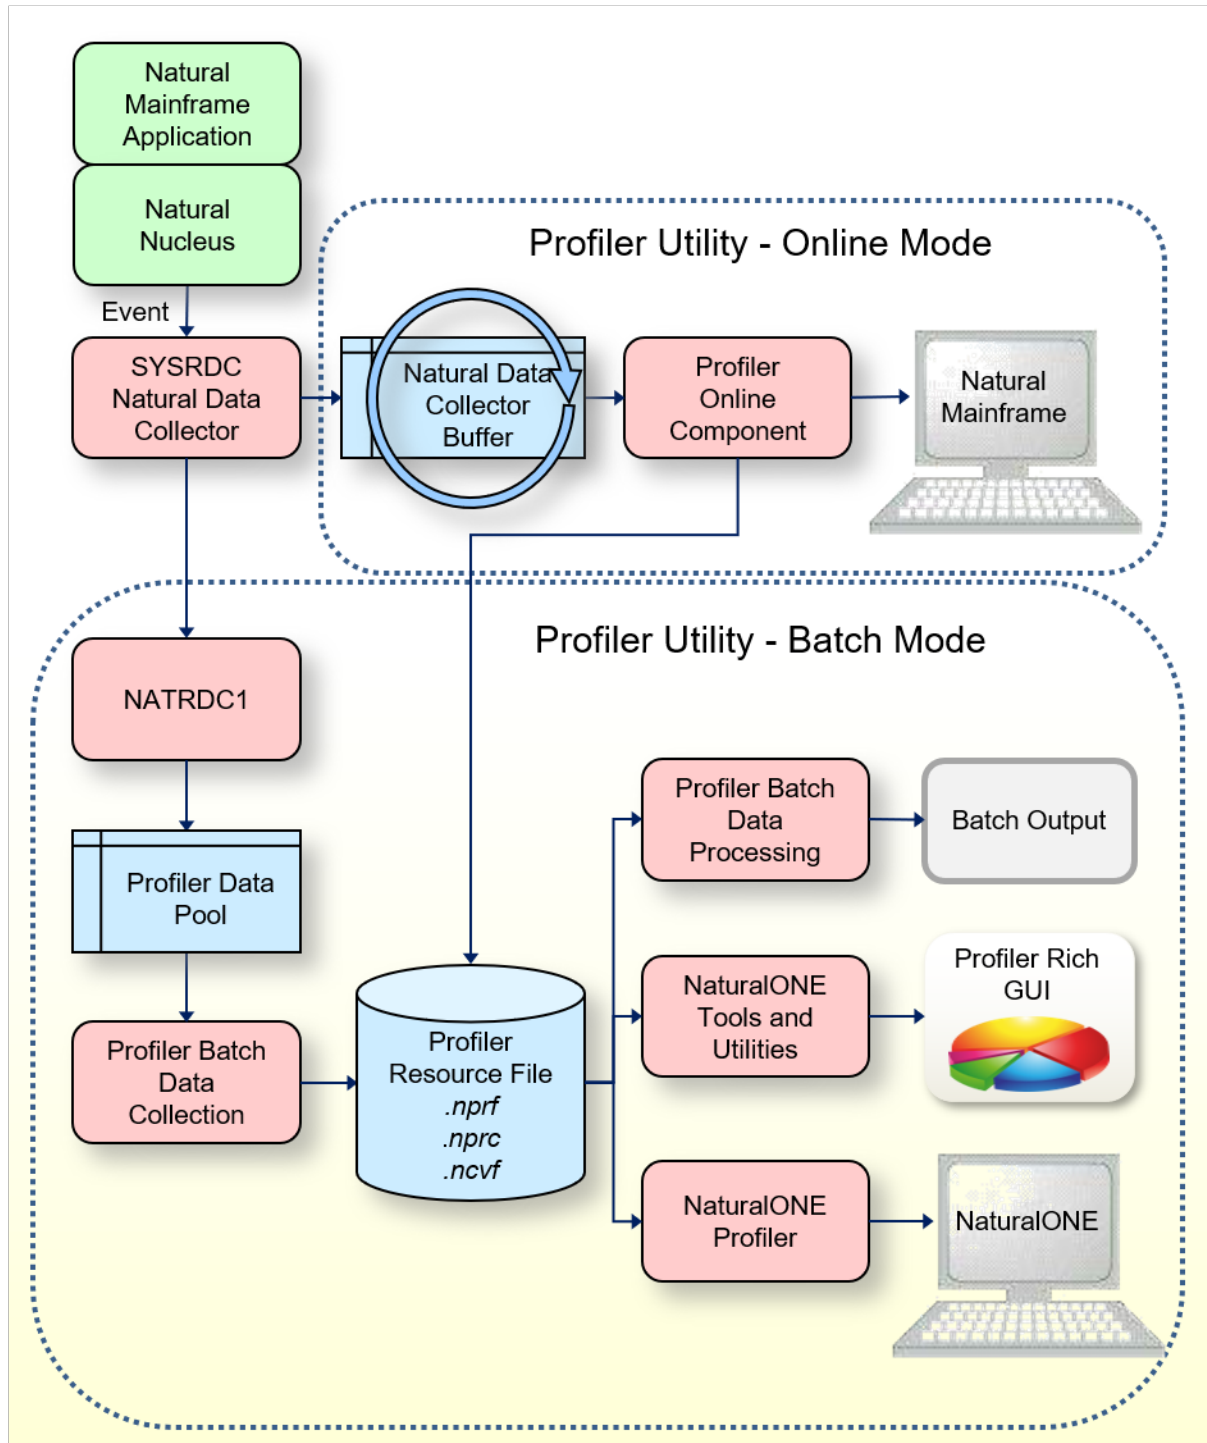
Natural Mainframe Application

Natural Nucleus

Event

SYSRDC Natural Data Collector

Profiler Utility - Online Mode

Natural Data Collector Buffer

Profiler Online Component

Natural Mainframe

Profiler Utility - Batch Mode

NATRDC1

Profiler Data Pool

Profiler Batch Data Collection

Profiler Resource File
.nprf
.nprc
.ncvf

Profiler Batch Data Processing

Batch Output

NaturalONE Tools and Utilities

Profiler Rich GUI

NaturalONE Profiler

NaturalONE